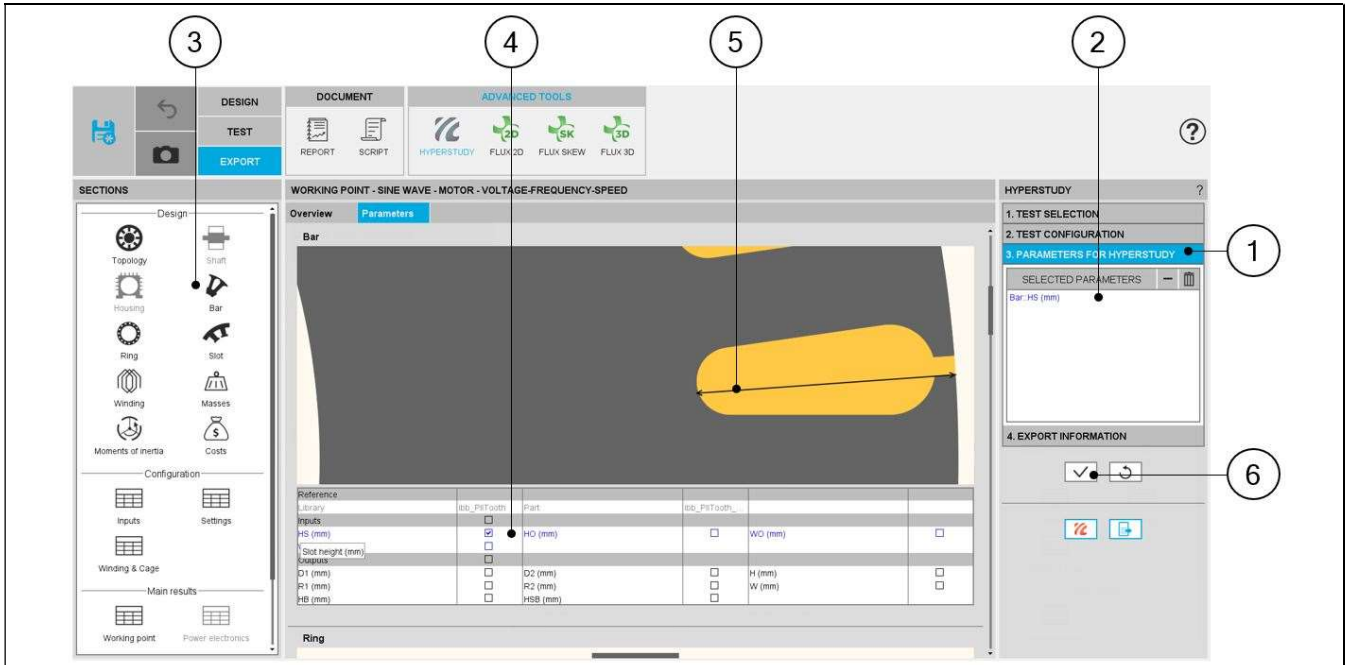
3

4

5

2

DESIGN

TEST

EXPORT

DOCUMENT

REPORT SCRIPT

ADVANCED TOOLS

HYPERSTUDY FLUX 2D FLUX SKEW FLUX 3D

?

SECTIONS

Design

Topology Shaft

Housing Bar

Ring Slot

Winding Masses

Moments of inertia Costs

Configuration

Inputs Settings

Winding & Cage

Main results

Working point Power electronics

WORKING POINT - SINE WAVE - MOTOR - VOLTAGE-FREQUENCY-SPEED

Overview Parameters

Bar

| Reference | | | | | |
|---|---|---|---|---|---|
| Library | lib_PilTooth | Part | lib_PilTooth_... | | |
| Inputs | ☐ | | | | |
| HS (mm) | ☑ | HO (mm) | ☐ | WO (mm) | ☐ |
| Slot height (mm) | ☐ | | | | |
| Outputs | ☐ | | | | |
| D1 (mm) | ☐ | D2 (mm) | ☐ | H (mm) | ☐ |
| R1 (mm) | ☐ | R2 (mm) | ☐ | W (mm) | ☐ |
| HB (mm) | ☐ | HSB (mm) | ☐ | | |

Ring

HYPERSTUDY ?

1. TEST SELECTION

2. TEST CONFIGURATION

3. PARAMETERS FOR HYPERSTUDY

1

SELECTED PARAMETERS

Bar::HS (mm)

4. EXPORT INFORMATION

6